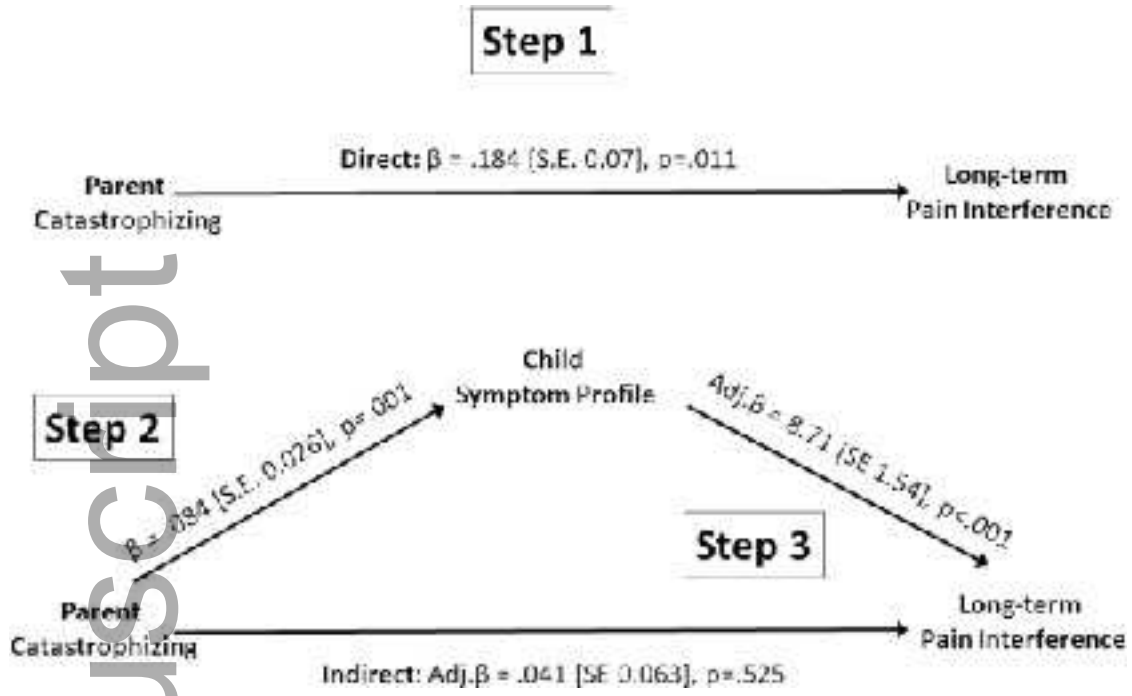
Step 1

Direct: β = .184 [S.E. 0.07], p=.011

Parent Catastrophizing

Long-term Pain Interference

Child Symptom Profile

Step 2

β = .094 [S.E. 0.026], p=.001

Adj.β = 8.71 [SE 1.54], p<.001

Step 3

Parent Catastrophizing

Long-term Pain Interference

Indirect: Adj.β = .041 [SE 0.063], p=.525

script